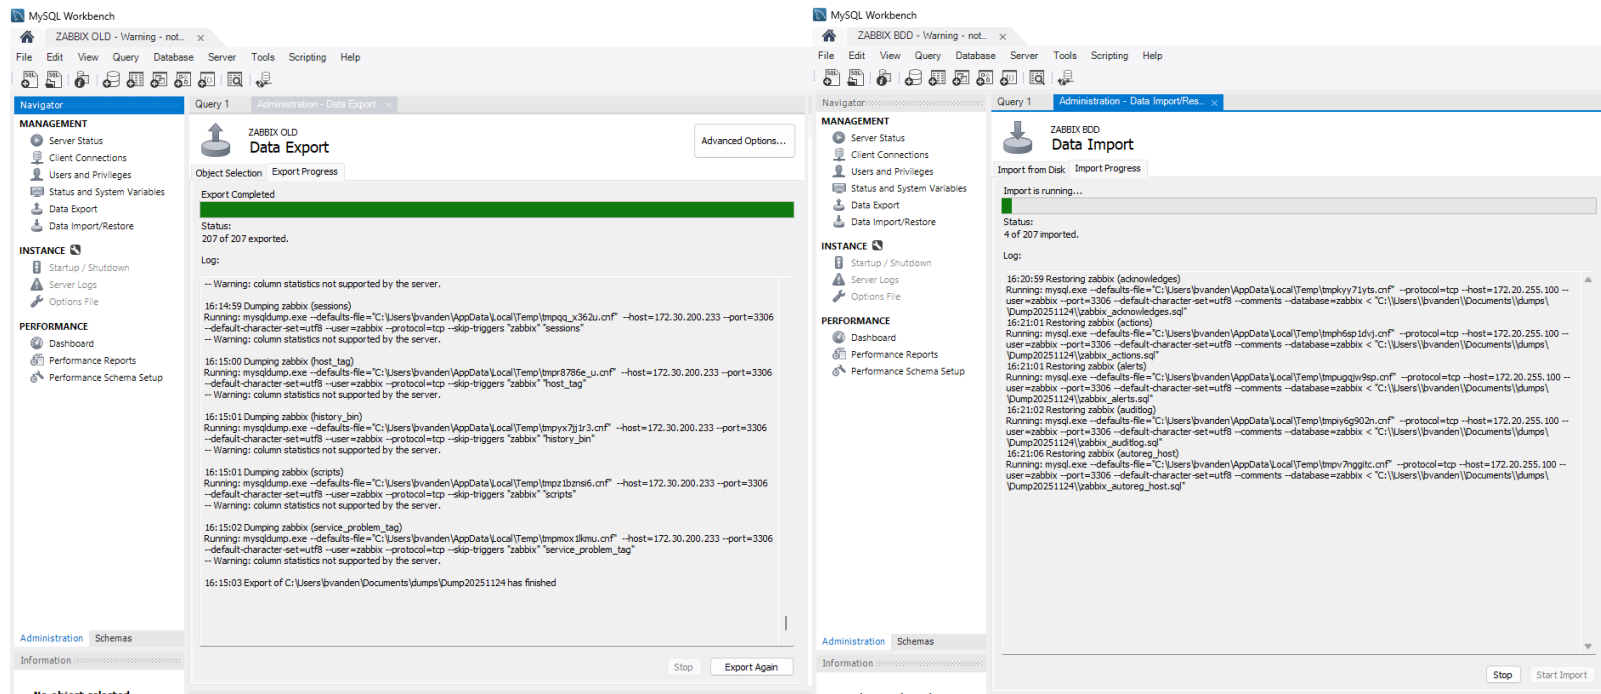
MySQL Workbench

ZABBIX OLD - Warning - not... ×

File Edit View Query Database Server Tools Scripting Help

Navigator

MANAGEMENT
Server Status
Client Connections
Users and Privileges
Status and System Variables
Data Export
Data Import/Restore

INSTANCE
Startup / Shutdown
Server Logs
Options File

PERFORMANCE
Dashboard
Performance Reports
Performance Schema Setup

Administration Schemas

Information

Query 1 Administration - Data Export ×

ZABBIX OLD
Data Export

Advanced Options...

Object Selection Export Progress

Export Completed

Status:
207 of 207 exported.

Log:

-- Warning: column statistics not supported by the server.

16:14:59 Dumping zabbix (sessions)
Running: mysqldump.exe --defaults-file="C:\Users\bvanden\AppData\Local\Temp\tmpqq_x362u.cnf" --host=172.30.200.233 --port=3306 --default-character-set=utf8 --user=zabbix --protocol=tcp --skip-triggers "zabbix" "sessions"
-- Warning: column statistics not supported by the server.

16:15:00 Dumping zabbix (host_tag)
Running: mysqldump.exe --defaults-file="C:\Users\bvanden\AppData\Local\Temp\tmpr8786e_u.cnf" --host=172.30.200.233 --port=3306 --default-character-set=utf8 --user=zabbix --protocol=tcp --skip-triggers "zabbix" "host_tag"
-- Warning: column statistics not supported by the server.

16:15:01 Dumping zabbix (history_bin)
Running: mysqldump.exe --defaults-file="C:\Users\bvanden\AppData\Local\Temp\tmpyx7j1r3.cnf" --host=172.30.200.233 --port=3306 --default-character-set=utf8 --user=zabbix --protocol=tcp --skip-triggers "zabbix" "history_bin"
-- Warning: column statistics not supported by the server.

16:15:01 Dumping zabbix (scripts)
Running: mysqldump.exe --defaults-file="C:\Users\bvanden\AppData\Local\Temp\tmpz1bznsi6.cnf" --host=172.30.200.233 --port=3306 --default-character-set=utf8 --user=zabbix --protocol=tcp --skip-triggers "zabbix" "scripts"
-- Warning: column statistics not supported by the server.

16:15:02 Dumping zabbix (service_problem_tag)
Running: mysqldump.exe --defaults-file="C:\Users\bvanden\AppData\Local\Temp\tmpmox1lkmu.cnf" --host=172.30.200.233 --port=3306 --default-character-set=utf8 --user=zabbix --protocol=tcp --skip-triggers "zabbix" "service_problem_tag"
-- Warning: column statistics not supported by the server.

16:15:03 Export of C:\Users\bvanden\Documents\dumps\Dump20251124 has finished

Stop Export Again

MySQL Workbench

ZABBIX BDD - Warning - not... ×

File Edit View Query Database Server Tools Scripting Help

Navigator

MANAGEMENT
Server Status
Client Connections
Users and Privileges
Status and System Variables
Data Export
Data Import/Restore

INSTANCE
Startup / Shutdown
Server Logs
Options File

PERFORMANCE
Dashboard
Performance Reports
Performance Schema Setup

Administration Schemas

Information

Query 1 Administration - Data Import/Res... ×

ZABBIX BDD
Data Import

Import from Disk Import Progress

Import is running...

Status:
4 of 207 imported.

Log:

16:20:59 Restoring zabbix (acknowledges)
Running: mysql.exe --defaults-file="C:\Users\bvanden\AppData\Local\Temp\tmpkyy71yts.cnf" --protocol=tcp --host=172.20.255.100 --user=zabbix --port=3306 --default-character-set=utf8 --comments --database=zabbix < "C:\\Users\\bvanden\\Documents\\dumps\\Dump20251124\\zabbix_acknowledges.sql"
16:21:01 Restoring zabbix (actions)
Running: mysql.exe --defaults-file="C:\Users\bvanden\AppData\Local\Temp\tmph6sp1dvj.cnf" --protocol=tcp --host=172.20.255.100 --user=zabbix --port=3306 --default-character-set=utf8 --comments --database=zabbix < "C:\\Users\\bvanden\\Documents\\dumps\\Dump20251124\\zabbix_actions.sql"
16:21:01 Restoring zabbix (alerts)
Running: mysql.exe --defaults-file="C:\Users\bvanden\AppData\Local\Temp\tmpugqjw9sp.cnf" --protocol=tcp --host=172.20.255.100 --user=zabbix --port=3306 --default-character-set=utf8 --comments --database=zabbix < "C:\\Users\\bvanden\\Documents\\dumps\\Dump20251124\\zabbix_alerts.sql"
16:21:02 Restoring zabbix (auditlog)
Running: mysql.exe --defaults-file="C:\Users\bvanden\AppData\Local\Temp\tmpiy6g902n.cnf" --protocol=tcp --host=172.20.255.100 --user=zabbix --port=3306 --default-character-set=utf8 --comments --database=zabbix < "C:\\Users\\bvanden\\Documents\\dumps\\Dump20251124\\zabbix_auditlog.sql"
16:21:06 Restoring zabbix (autoreg_host)
Running: mysql.exe --defaults-file="C:\Users\bvanden\AppData\Local\Temp\tmpv7nggitc.cnf" --protocol=tcp --host=172.20.255.100 --user=zabbix --port=3306 --default-character-set=utf8 --comments --database=zabbix < "C:\\Users\\bvanden\\Documents\\dumps\\Dump20251124\\zabbix_autoreg_host.sql"

Stop Start Import